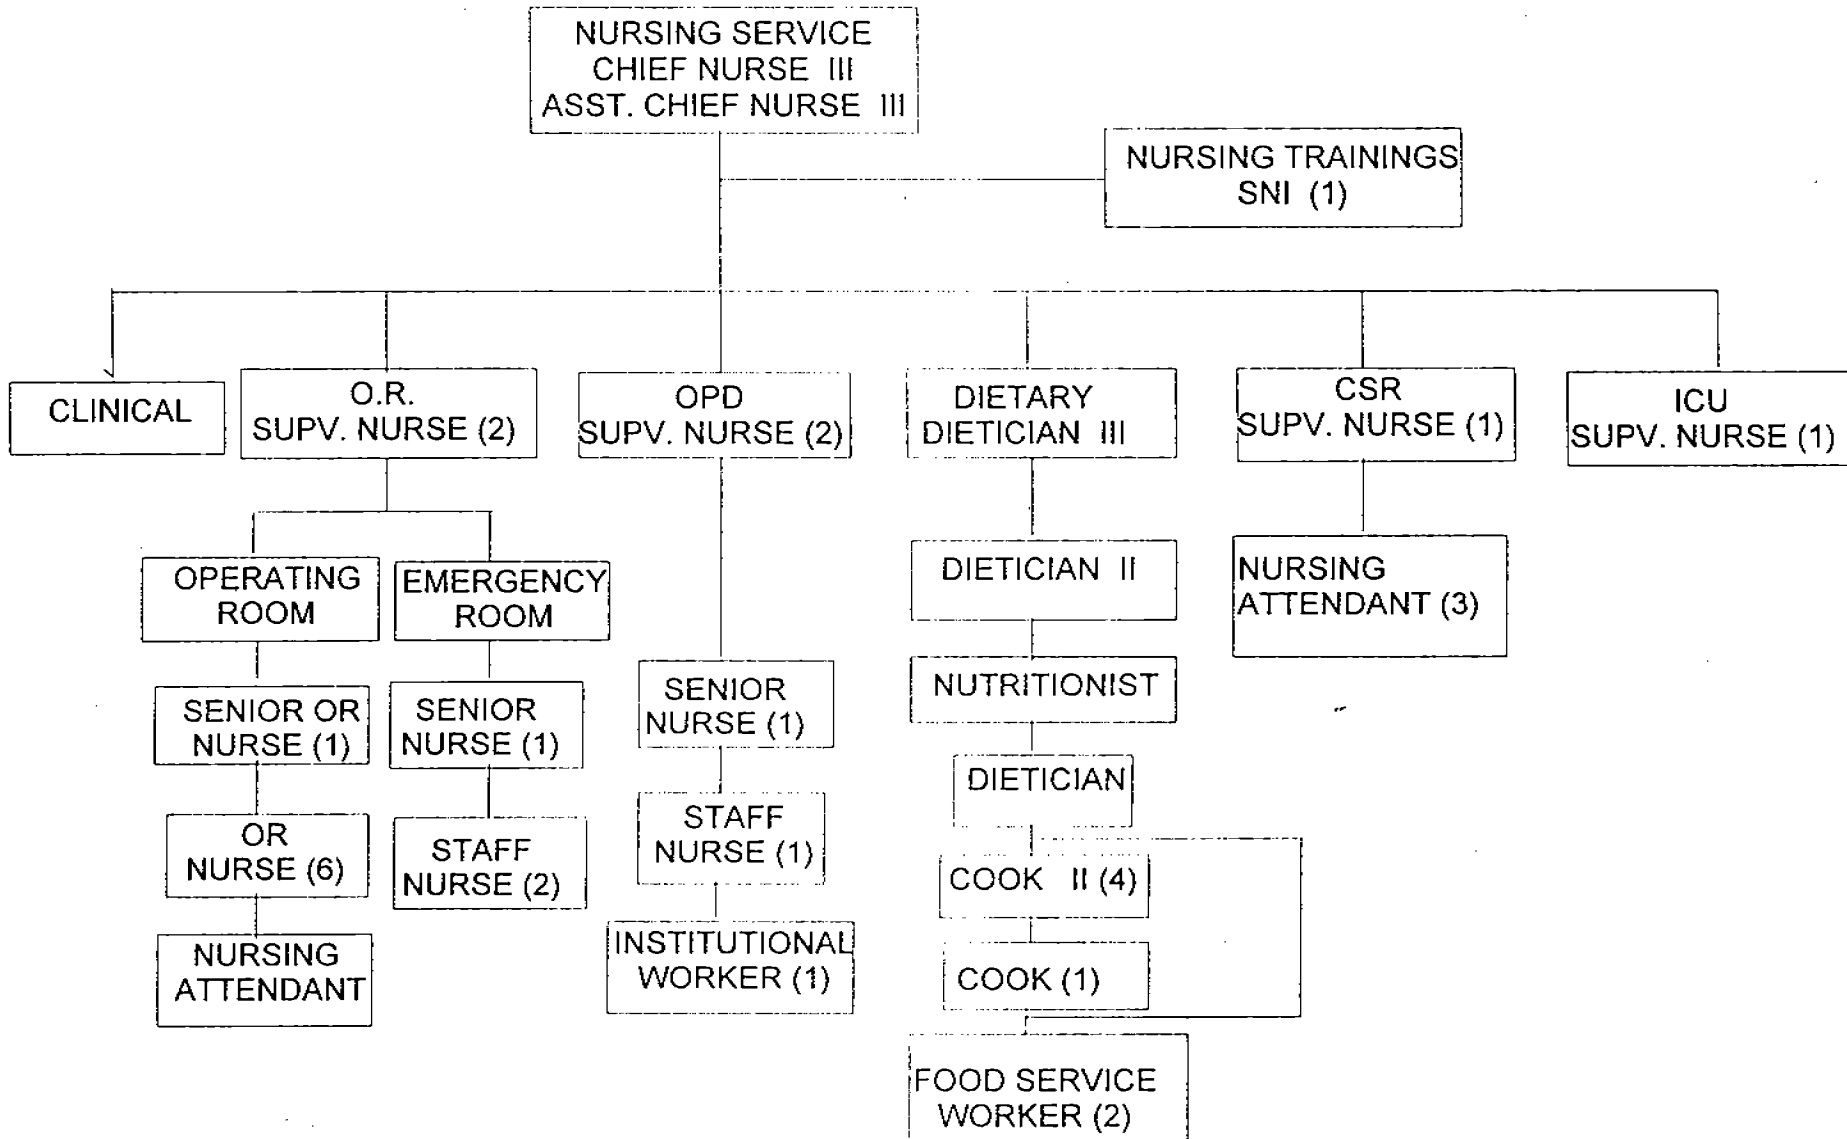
NURSING SERVICE
CHIEF NURSE III
ASST. CHIEF NURSE III

NURSING TRAININGS
SNI (1)

CLINICAL

O.R.
SUPV. NURSE (2)

OPERATING ROOM

SENIOR OR NURSE (1)

OR NURSE (6)

NURSING ATTENDANT

EMERGENCY ROOM

SENIOR NURSE (1)

STAFF NURSE (2)

OPD
SUPV. NURSE (2)

SENIOR NURSE (1)

STAFF NURSE (1)

INSTITUTIONAL WORKER (1)

DIETARY
DIETICIAN III

DIETICIAN II

NUTRITIONIST

DIETICIAN

COOK II (4)

COOK (1)

FOOD SERVICE WORKER (2)

CSR
SUPV. NURSE (1)

NURSING ATTENDANT (3)

ICU
SUPV. NURSE (1)